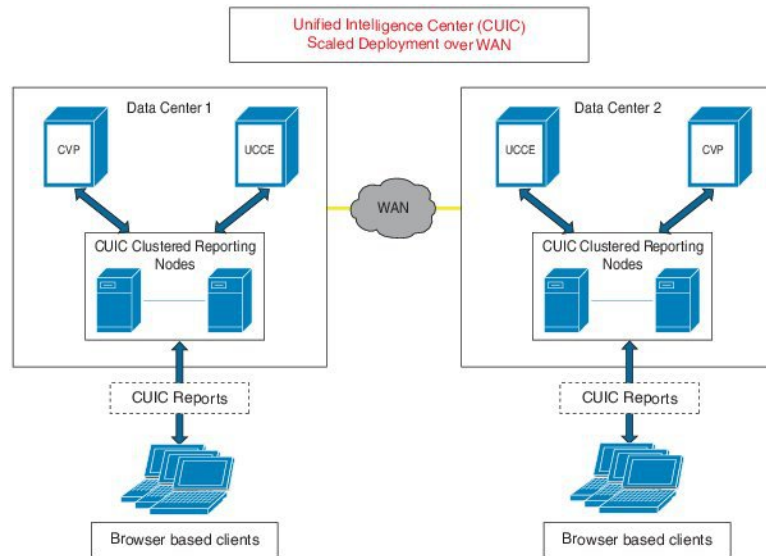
Unified Intelligence Center (CUIC)
Scaled Deployment over WAN

Data Center 1

CVP

UCCE

CUIC Clustered Reporting Nodes

CUIC Reports

Browser based clients

WAN

Data Center 2

UCCE

CVP

CUIC Clustered Reporting Nodes

CUIC Reports

Browser based clients